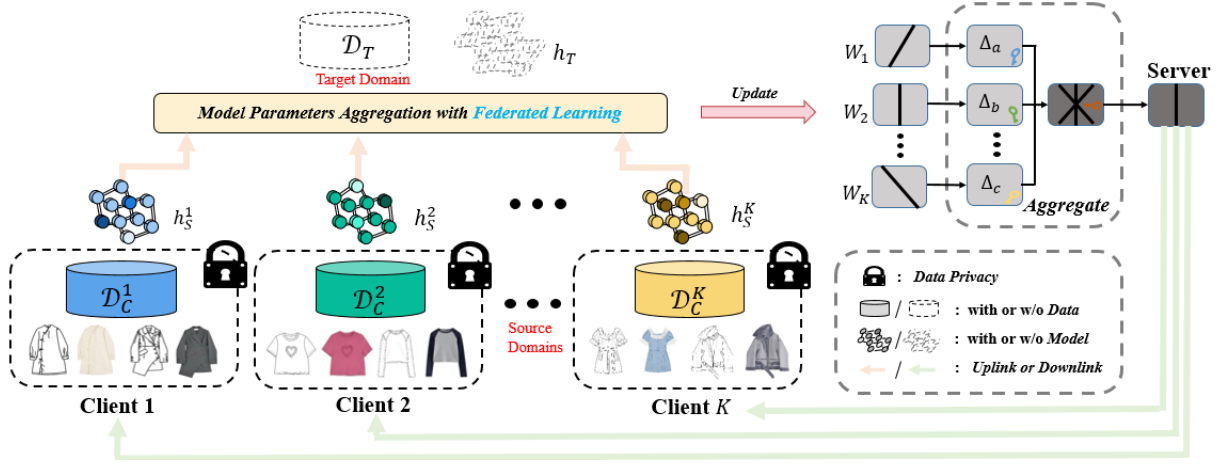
$\mathcal{D}_T$

Target Domain

$h_T$

Model Parameters Aggregation with Federated Learning

Update

$W_1$

$W_2$

$W_K$

$\Delta_a$

$\Delta_b$

$\Delta_c$

Aggregate

Server

$h_S^1$

$h_S^2$

$h_S^K$

$\mathcal{D}_C^1$

$\mathcal{D}_C^2$

$\mathcal{D}_C^K$

Source Domains

Client 1

Client 2

Client $K$

: Data Privacy

/ : with or w/o Data

/ : with or w/o Model

/ : Uplink or Downlink